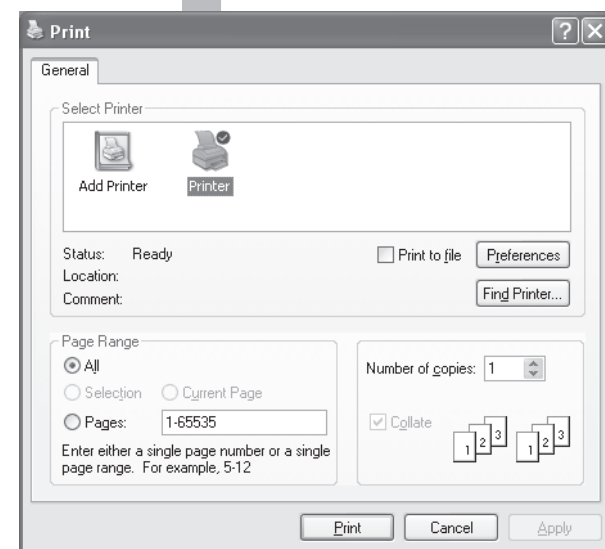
Print

?

General

Select Printer

Add Printer

Printer

Status: Ready

Location:

Comment:

Print to file

Preferences

Find Printer...

Page Range

All

Selection

Current Page

Pages: 1-65535

Enter either a single page number or a single page range. For example, 5-12

Number of copies: 1

Collate

1 2 3

1 2 3

Print

Cancel

Apply